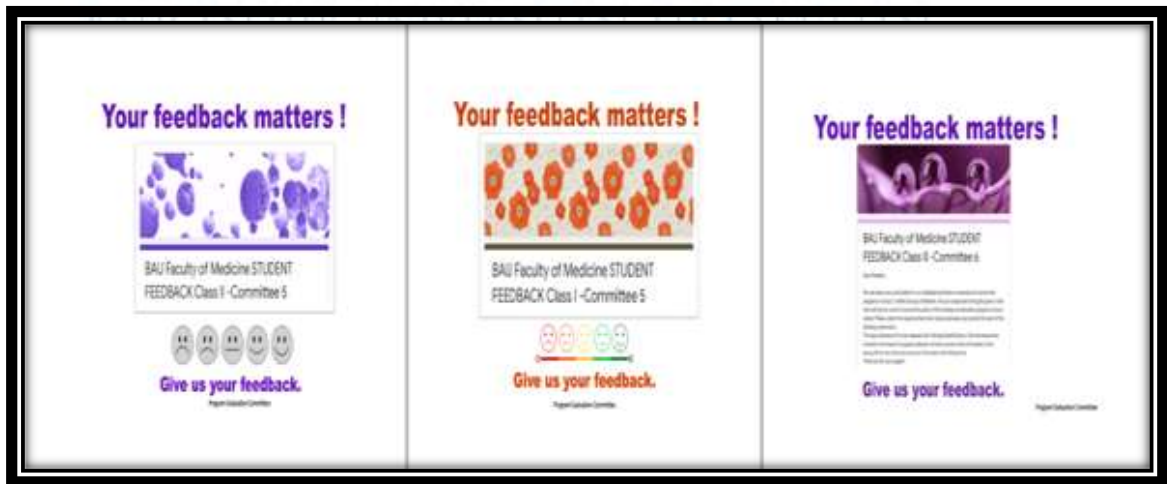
Your feedback matters !

BAU Faculty of Medicine STUDENT FEEDBACK Class II -Committee 5

Give us your feedback.

Program Evaluation Committee

Your feedback matters !

BAU Faculty of Medicine STUDENT FEEDBACK Class I -Committee 5

Give us your feedback.

Program Evaluation Committee

Your feedback matters !

BAU Faculty of Medicine STUDENT FEEDBACK Class III -Committee 6

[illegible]

Give us your feedback.

Program Evaluation Committee